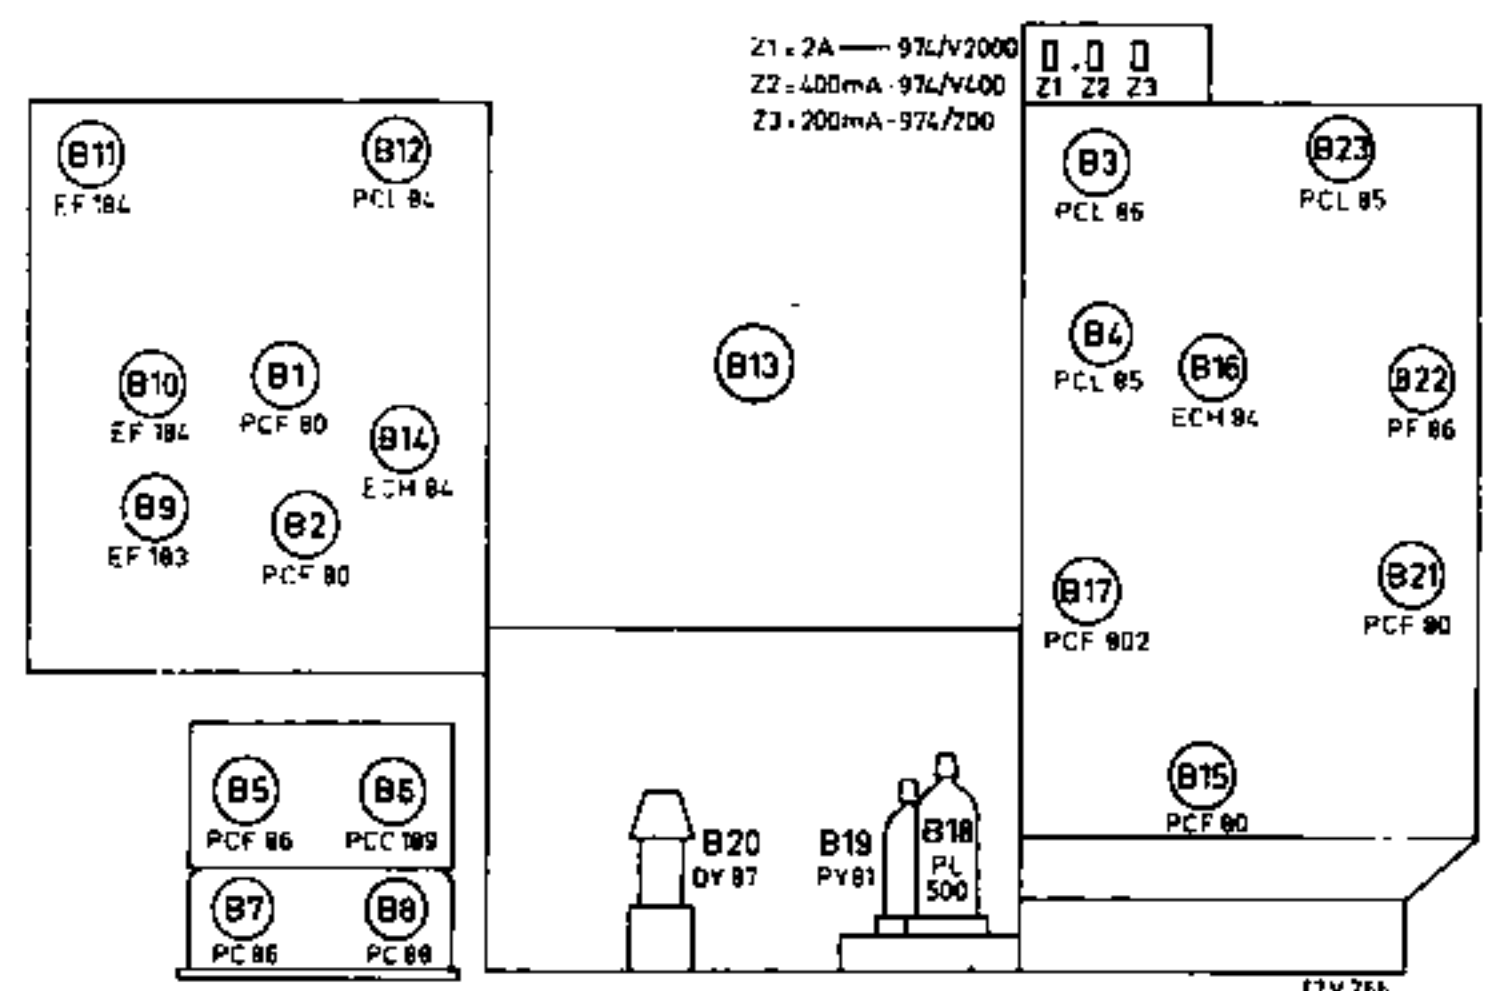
Z1 = 2A —— 974/V2000
Z2 = 400mA - 974/V400
Z3 = 200mA - 974/200

Z1 Z2 Z3

B11
EF 184

B12
PCL 84

B10
EF 184

B1
PCF 80

B14
ECH 84

B9
EF 183

B2
PCF 80

B13

B3
PCL 86

B23
PCL 85

B4
PCL 85

B16
ECH 84

B22
PF 86

B17
PCF 802

B21
PCF 80

B15
PCF 80

B5
PCF 86

B6
PCC 189

B7
PC 86

B8
PC 88

B20
DY 87

B19
PY 81

B18
PL
500

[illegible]